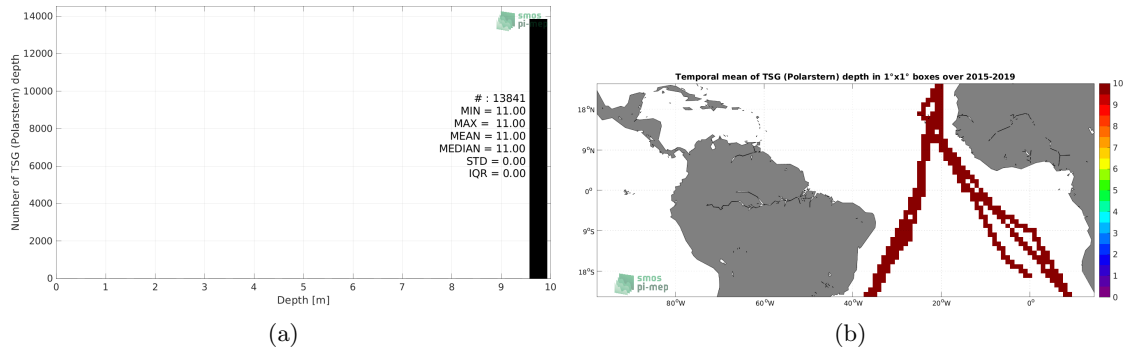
smos
pi-mep

14000
12000
10000
8000
6000
4000
2000
0

Number of TSG (Polarstern) depth

# : 13841
MIN = 11.00
MAX = 11.00
MEAN = 11.00
MEDIAN = 11.00
STD = 0.00
IQR = 0.00

0 1 2 3 4 5 6 7 8 9 10
Depth [m]

(a)

Temporal mean of TSG (Polarstern) depth in 1°x1° boxes over 2015-2019

18°N
9°N
0°
9°S
18°S

80°W 60°W 40°W 20°W 0°

smos
pi-mep

10
9
8
7
6
5
4
3
2
1
0

(b)